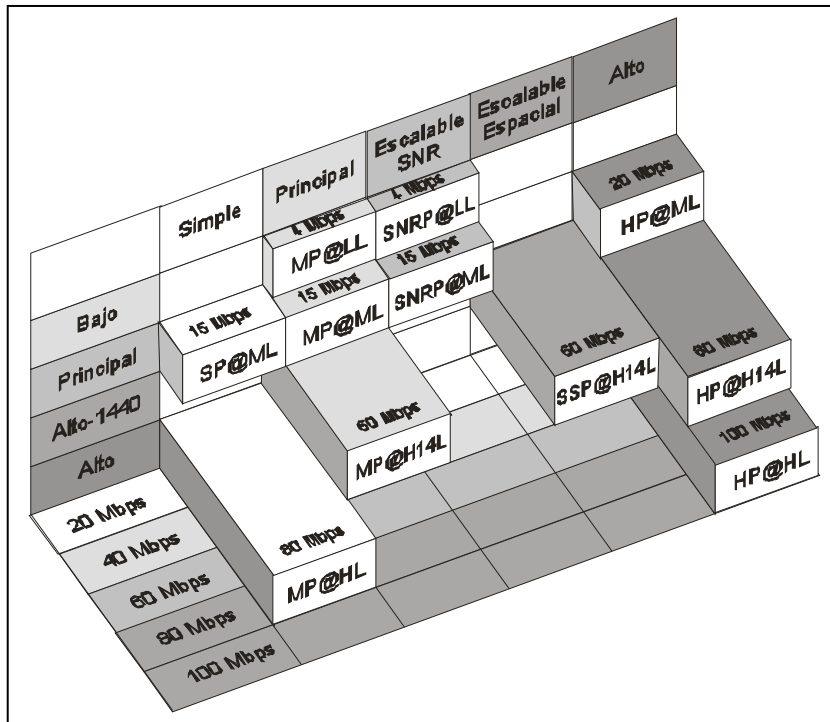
Simple

Principal

Escalable SNR

Escalable Espacial

Alto

Bajo

Principal

Alto-1440

Alto

4 Mbps

MP@LL

4 Mbps

SNRP@LL

20 Mbps

HP@ML

15 Mbps

MP@ML

15 Mbps

SNRP@ML

15 Mbps

SP@ML

60 Mbps

SSP@H14L

80 Mbps

HP@H14L

60 Mbps

MP@H14L

100 Mbps

HP@HL

20 Mbps

40 Mbps

60 Mbps

80 Mbps

100 Mbps

80 Mbps

MP@HL